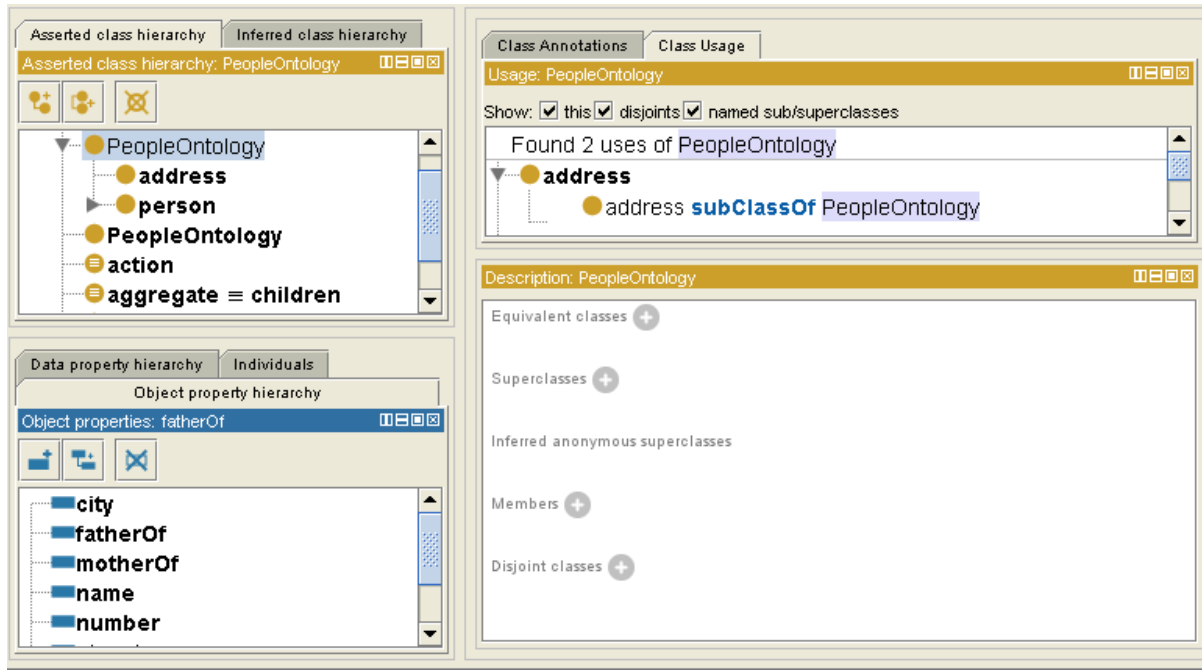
Asserted class hierarchy | Inferred class hierarchy

Asserted class hierarchy: PeopleOntology

PeopleOntology
address
person
PeopleOntology
action
aggregate ≡ children

Data property hierarchy | Individuals
Object property hierarchy

Object properties: fatherOf

city
fatherOf
motherOf
name
number

Class Annotations | Class Usage

Usage: PeopleOntology

Show: ☑ this ☑ disjoints ☑ named sub/superclasses

Found 2 uses of PeopleOntology
address
address subClassOf PeopleOntology

Description: PeopleOntology

Equivalent classes

Superclasses

Inferred anonymous superclasses

Members

Disjoint classes